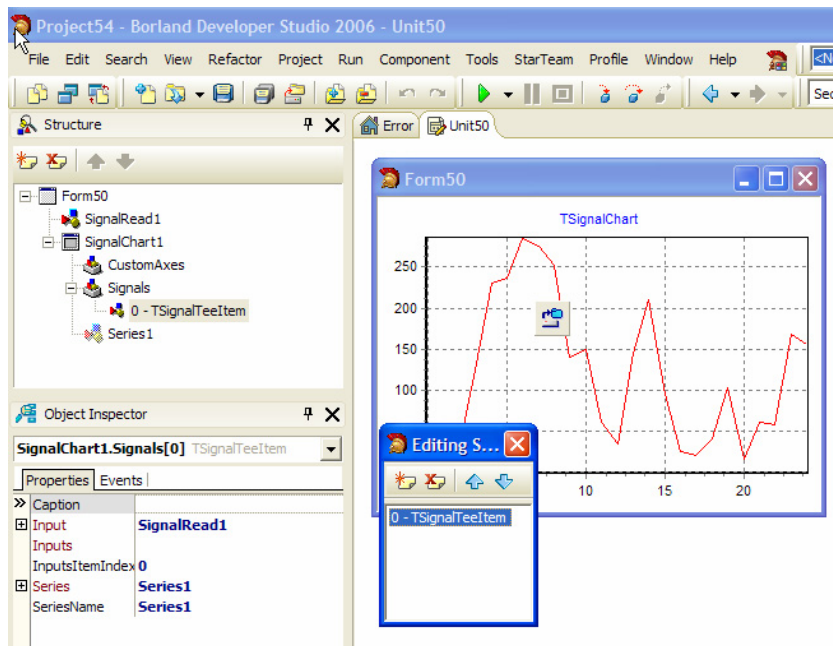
Project54 - Borland Developer Studio 2006 - Unit50

File Edit Search View Refactor Project Run Component Tools StarTeam Profile Window Help

<N

Sec

Structure

Form50
SignalRead1
SignalChart1
CustomAxes
Signals
0 - TSignalTeeItem
Series1

Object Inspector

SignalChart1.Signals[0] TSignalTeeItem

Properties Events

| | |
|---|---|
| Caption | |
| Input | SignalRead1 |
| Inputs | |
| InputsItemIndex | 0 |
| Series | Series1 |
| SeriesName | Series1 |

Error Unit50

Form50

TSignalChart

250
200
150
100

10
15
20

Editing S...

0 - TSignalTeeItem